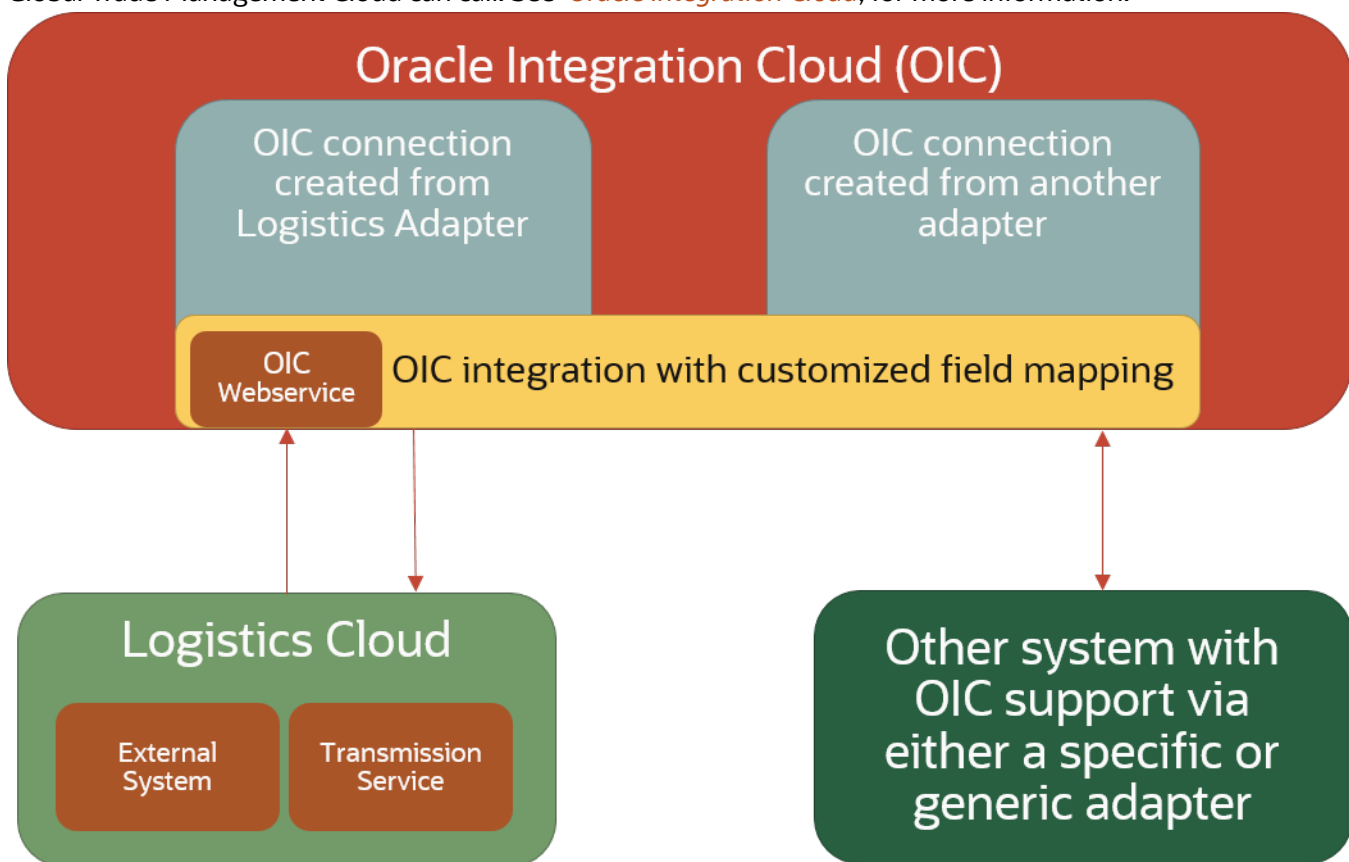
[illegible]

Oracle Integration Cloud (OIC)

OIC connection created from Logistics Adapter

OIC connection created from another adapter

OIC Webservice

OIC integration with customized field mapping

Logistics Cloud

External System

Transmission Service

Other system with OIC support via either a specific or generic adapter